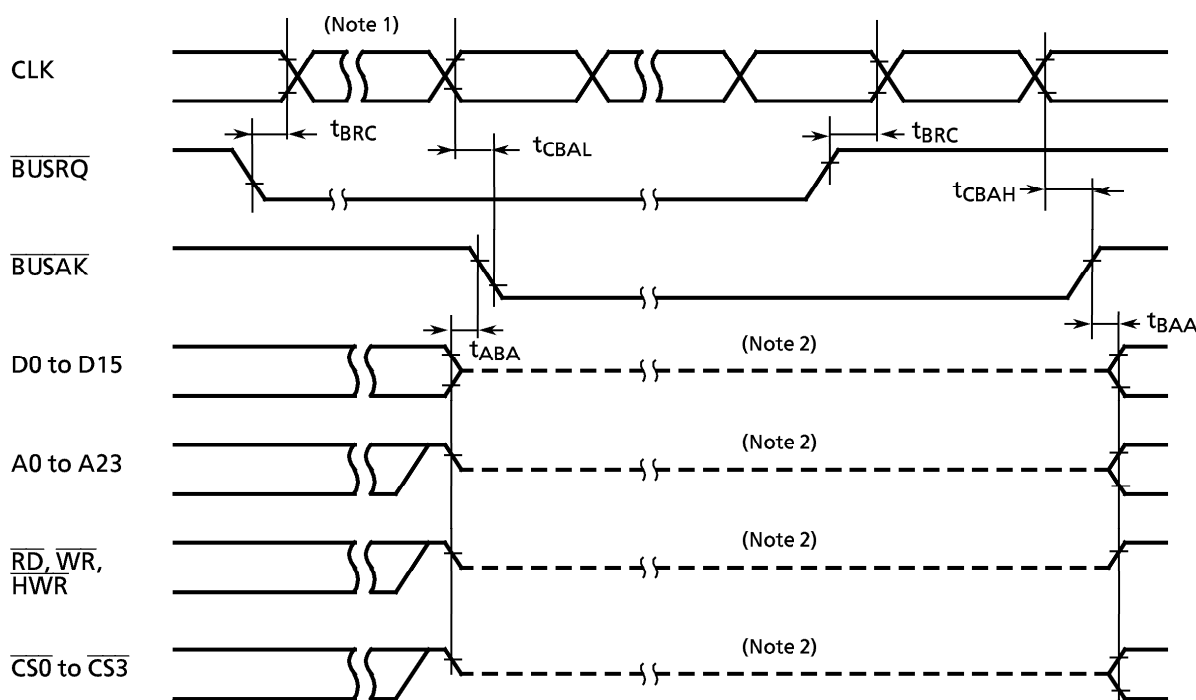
(Note 1)

CLK

$t_{BRC}$

$t_{CBAL}$

$t_{BRC}$

$\overline{BUSRQ}$

$t_{CBAH}$

$\overline{BUSAK}$

$t_{BAA}$

$t_{ABA}$

D0 to D15

(Note 2)

A0 to A23

(Note 2)

$\overline{RD}$, $\overline{WR}$, $\overline{HWR}$

(Note 2)

$\overline{CS0}$ to $\overline{CS3}$

(Note 2)